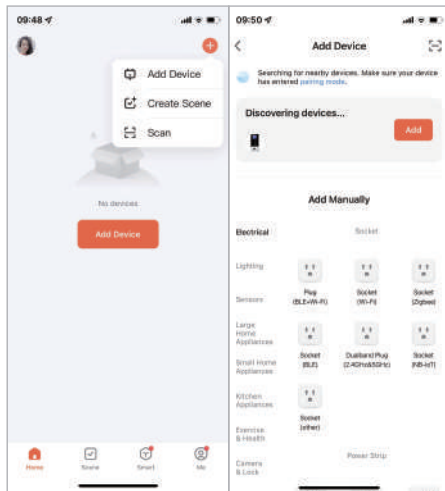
09:48

Add Device

Create Scene

Scan

No devices

Add Device

Home

Scene

Smart

Me

09:50

Add Device

Searching for nearby devices. Make sure your device has entered pairing mode.

Discovering devices...

Add

Add Manually

Electrical

Socket

Lighting

Sensors

Large Home Appliances

Small Home Appliances

Kitchen Appliances

Exercise & Health

Camera & Lock

Plug (BLE+Wi-Fi)

Socket (Wi-Fi)

Socket (Zigbee)

Socket (BLE)

Dualband Plug (2.4GHz&5GHz)

Socket (NB-IoT)

Socket (other)

Power Strip